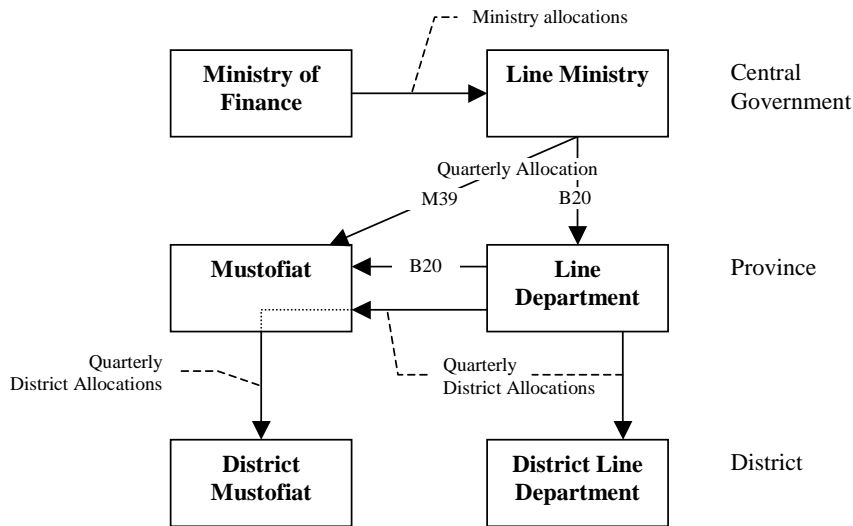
Ministry allocations

Ministry of Finance

Line Ministry

Central Government

Quarterly Allocation

M39

B20

Mustofiat

B20

Line Department

Province

Quarterly District Allocations

Quarterly District Allocations

District Mustofiat

District Line Department

District